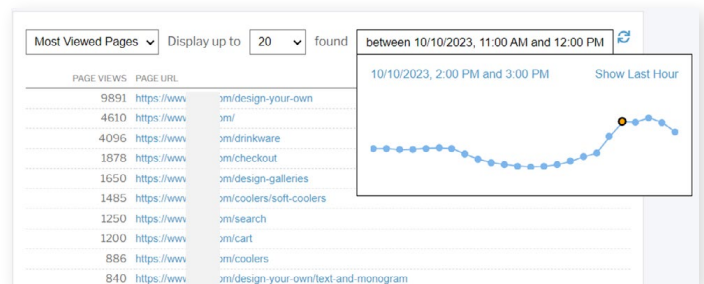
Most Viewed Pages Display up to 20 found between 10/10/2023, 11:00 AM and 12:00 PM

10/10/2023, 2:00 PM and 3:00 PM Show Last Hour

| PAGE VIEWS | PAGE URL |
|---|---|
| 9891 | https://www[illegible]om/design-your-own |
| 4610 | https://www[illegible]om/ |
| 4096 | https://www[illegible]om/drinkware |
| 1878 | https://www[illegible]om/checkout |
| 1650 | https://www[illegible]om/design-galleries |
| 1485 | https://www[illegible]om/coolers/soft-coolers |
| 1250 | https://www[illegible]om/search |
| 1200 | https://www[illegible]om/cart |
| 886 | https://www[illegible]om/coolers |
| 840 | https://www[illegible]om/design-your-own/text-and-monogram |